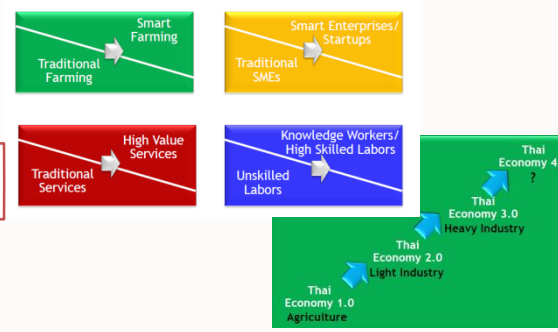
Smart Farming

Traditional Farming

Smart Enterprises/ Startups

Traditional SMEs

High Value Services

Traditional Services

Knowledge Workers/ High Skilled Labors

Unskilled Labors

Thai Economy 1.0
Agriculture

Thai Economy 2.0
Light Industry

Thai Economy 3.0
Heavy Industry

Thai Economy 4
?